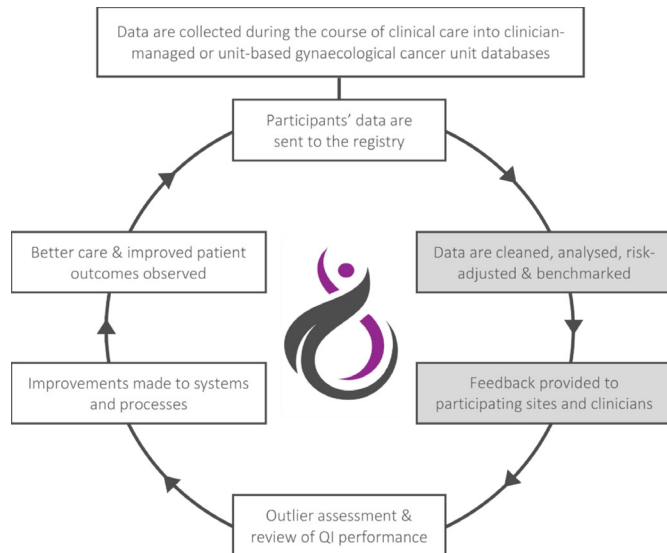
Data are collected during the course of clinical care into clinician-managed or unit-based gynaecological cancer unit databases

Participants' data are sent to the registry

Data are cleaned, analysed, risk-adjusted & benchmarked

Feedback provided to participating sites and clinicians

Outlier assessment & review of QI performance

Improvements made to systems and processes

Better care & improved patient outcomes observed